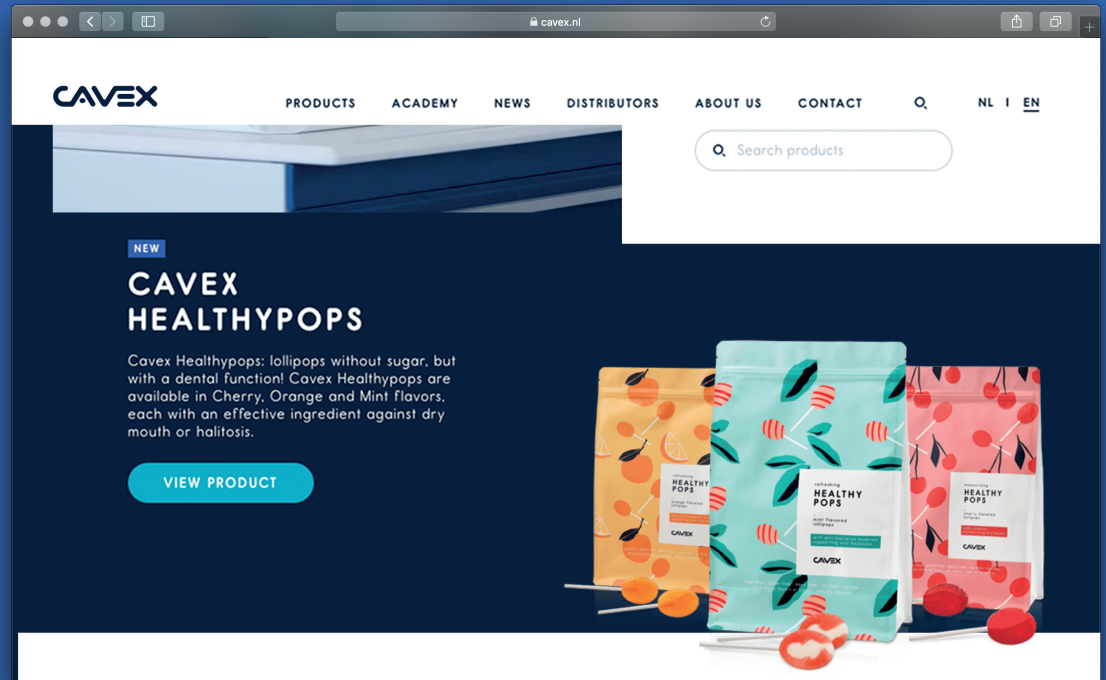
cavex.nl

CAVEX

PRODUCTS ACADEMY NEWS DISTRIBUTORS ABOUT US CONTACT NL I EN

Search products

NEW

CAVEX HEALTHYPOPS

Cavex Healthypops: lollipops without sugar, but with a dental function! Cavex Healthypops are available in Cherry, Orange and Mint flavors, each with an effective ingredient against dry mouth or halitosis.

VIEW PRODUCT

HEALTHY POPS

CAVEX

refreshing HEALTHY POPS mint flavored lollipops

CAVEX

HEALTHY POPS

CAVEX